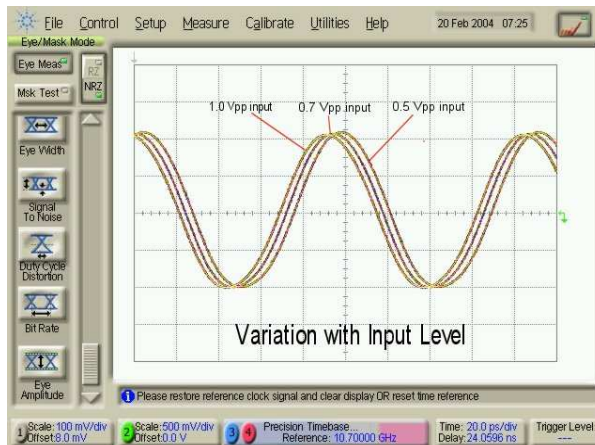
File Control Setup Measure Calibrate Utilities Help 20 Feb 2004 07:25

Eye/Mask Mode

Eye Meas

Msk Test

RZ

NRZ

Eye Width

Signal To Noise

Duty Cycle Distortion

Bit Rate

Eye Amplitude

1.0 Vpp input

0.7 Vpp input

0.5 Vpp input

Variation with Input Level

Please restore reference clock signal and clear display OR reset time reference

1 Scale: 100 mV/div Offset: 8.0 mV

2 Scale: 500 mV/div Offset: 0.0 V

3 4 Precision Timebase... Reference: 10.70000 GHz

Time: 20.0 ps/div Delay: 24.0596 ns

Trigger Level ---